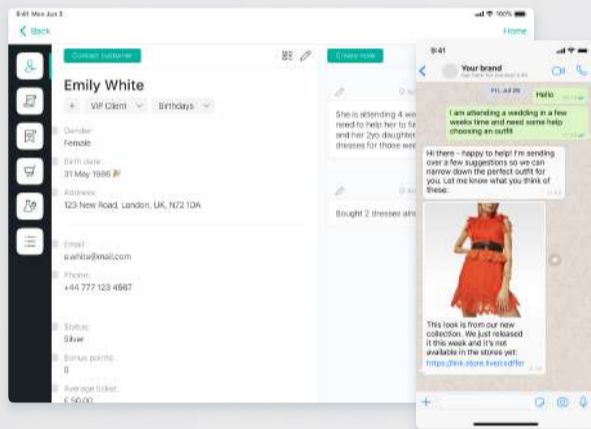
9:41 Mon Jun 3
Back
Home
Contact customer
Create note
Emily White
+ VIP Client Birthdays
Gender:
Female
Birth date:
31 May 1986
Address:
123 New Road, London, UK, N72 1DA
Email:
e.white@mail.com
Phone:
+44 777 123 4567
Status:
Silver
Bonus points:
0
Average ticket:
£ 50.00
She is attending 4 we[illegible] need to help her to fi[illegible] and her 2yo daughter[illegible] dresses for those we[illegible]
Bought 2 dresses alre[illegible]
9:41
Your brand
Fri, Jul 26
Hello
I am attending a wedding in a few weeks time and need some help choosing an outfit
Hi there - happy to help! I'm sending over a few suggestions so we can narrow down the perfect outfit for you. Let me know what you think of these:
This look is from our new collection. We just released it this week and it's not available in the stores yet:
https://link.store.live/outfit